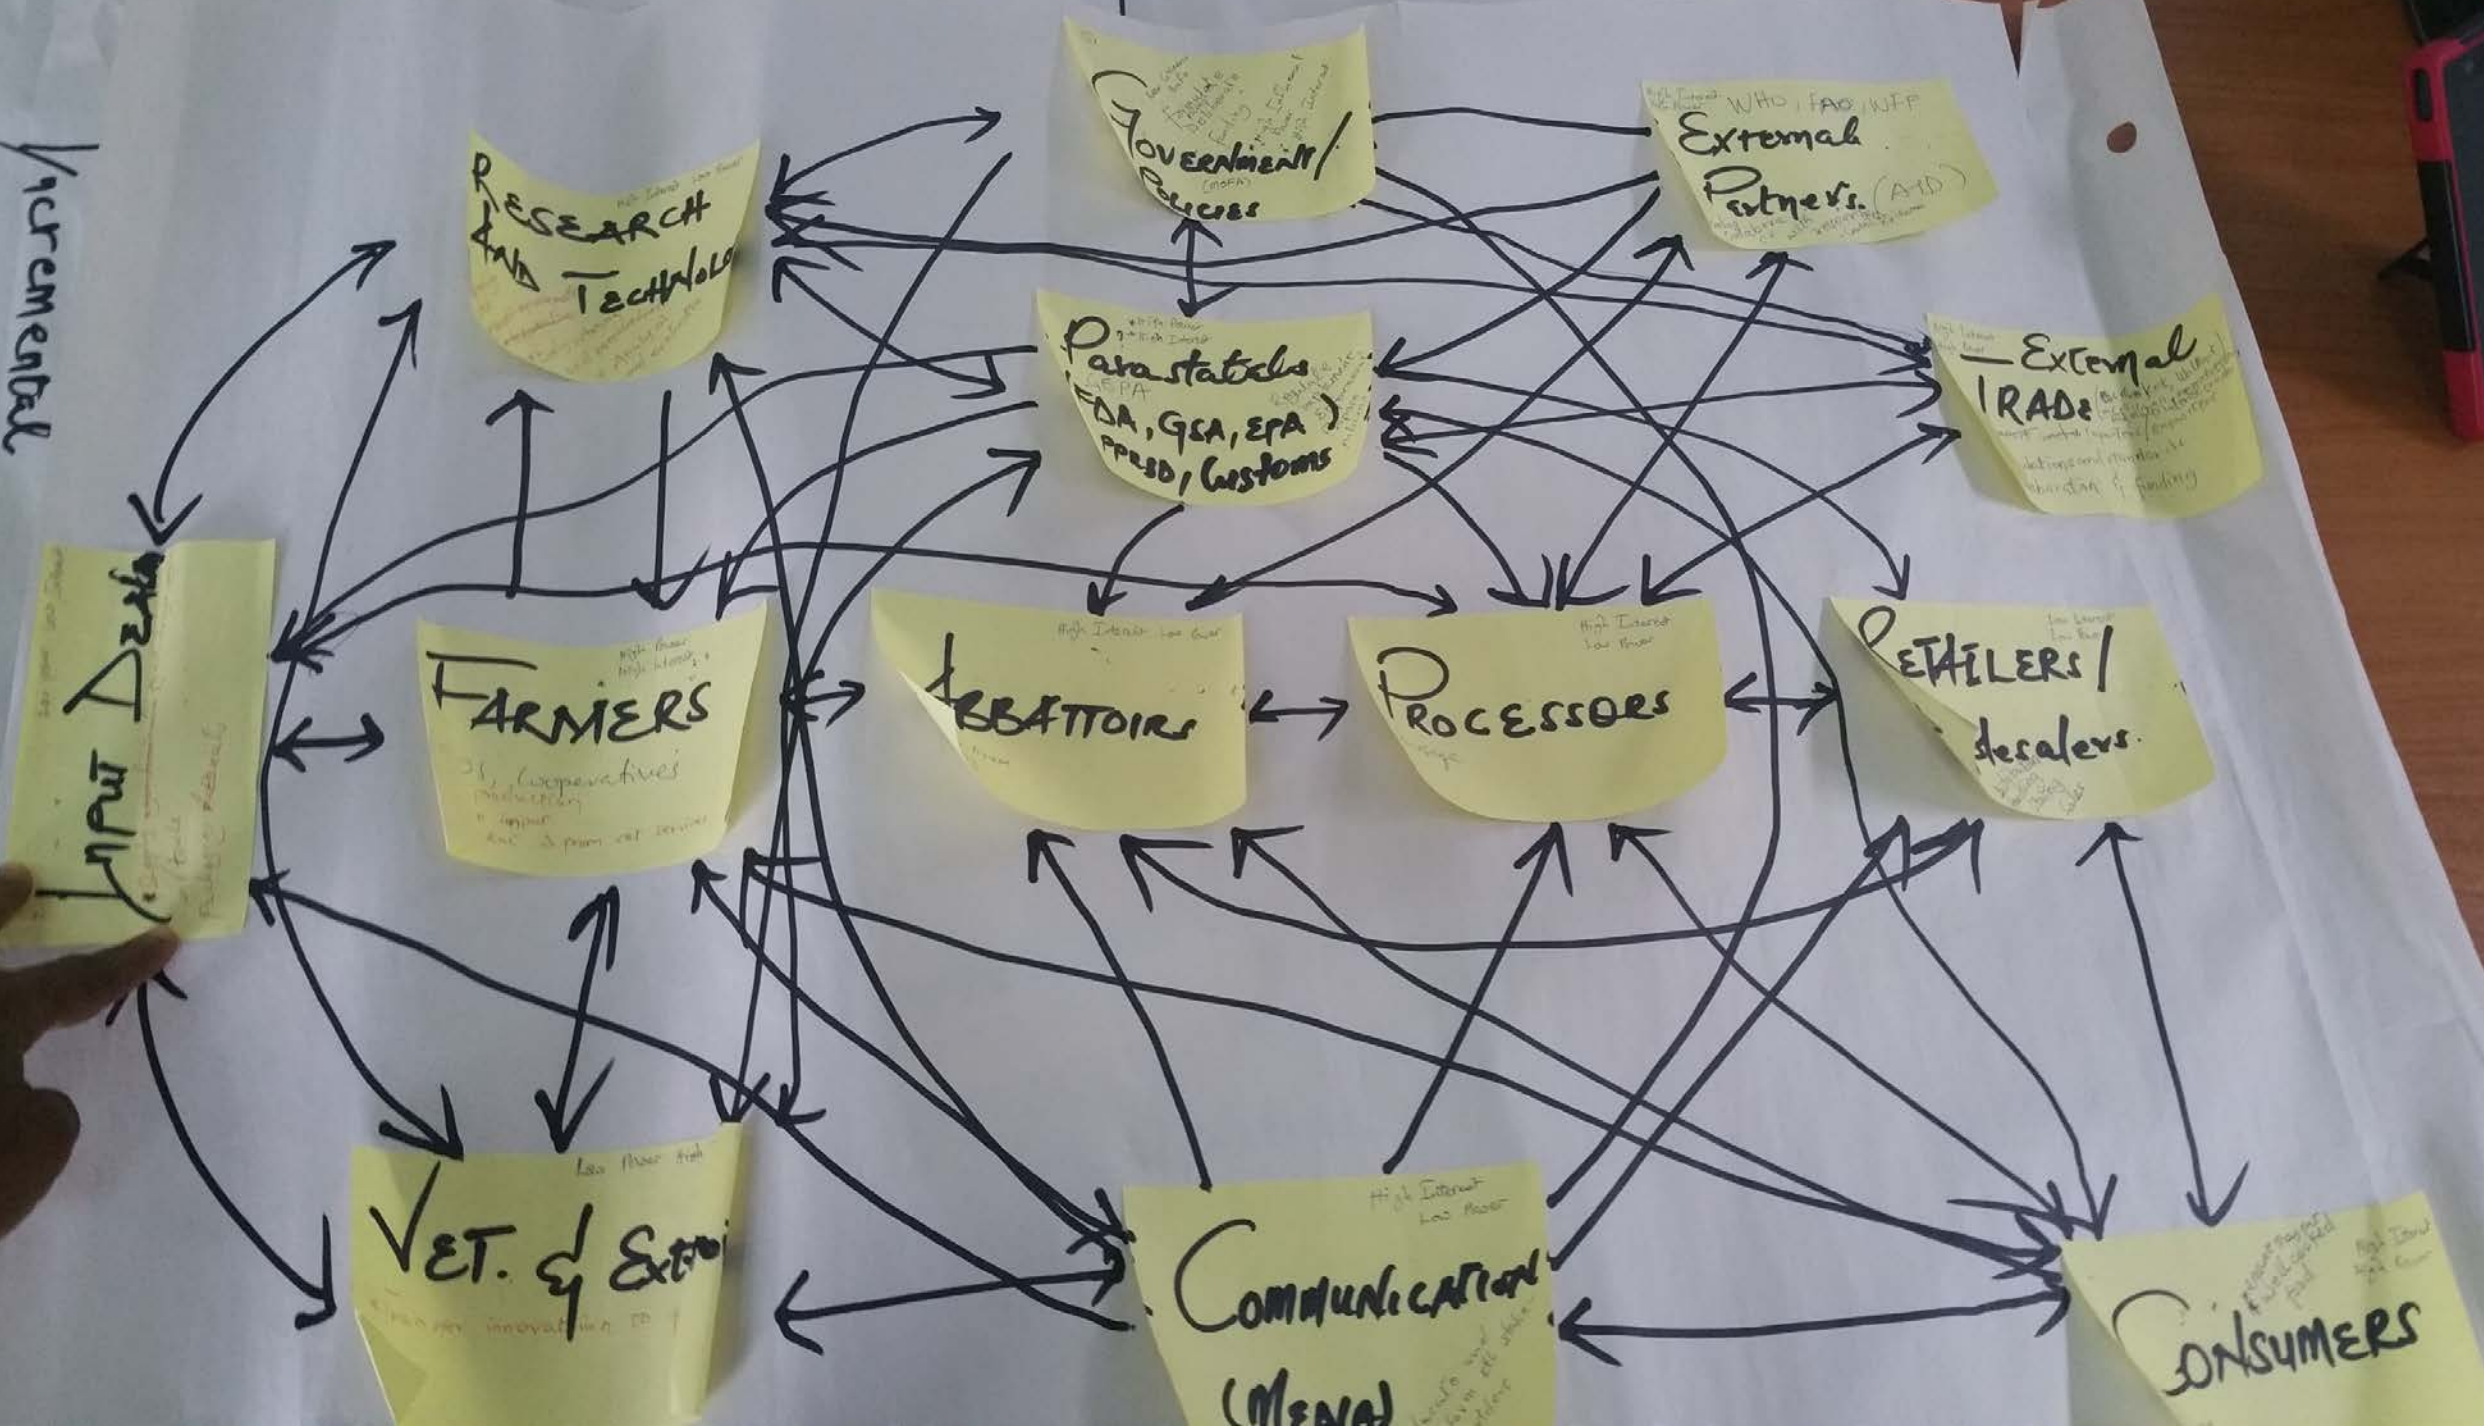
Incremental

Government/ Policies
(MOFA)
Low Interest
High Power
Formulate
Set Standards
Funding
High Interest
High Power

WHO, FAO, WFP
High Interest
High Power
External Partners. (AID)

Research and Technolo
High Interest
Low Power

Parastatals
High Power
High Interest
GEPA
(FDA, GSA, EPA)
PPRSD, Customs
Regulate

External TRADE
High Interest
Low Power

Input Dealers

Farmers
High Power
High Interest
Cooperatives
production

Abbattoirs
High Interest Low Power

Processors
High Interest
Low Power

Retailers/ Wholesalers.
Low Interest
Low Power

Vet. & Exten
Low Power High
transfer innovation to

Communication (Media)
High Interest
Low Power

Consumers
High Interest
High Power